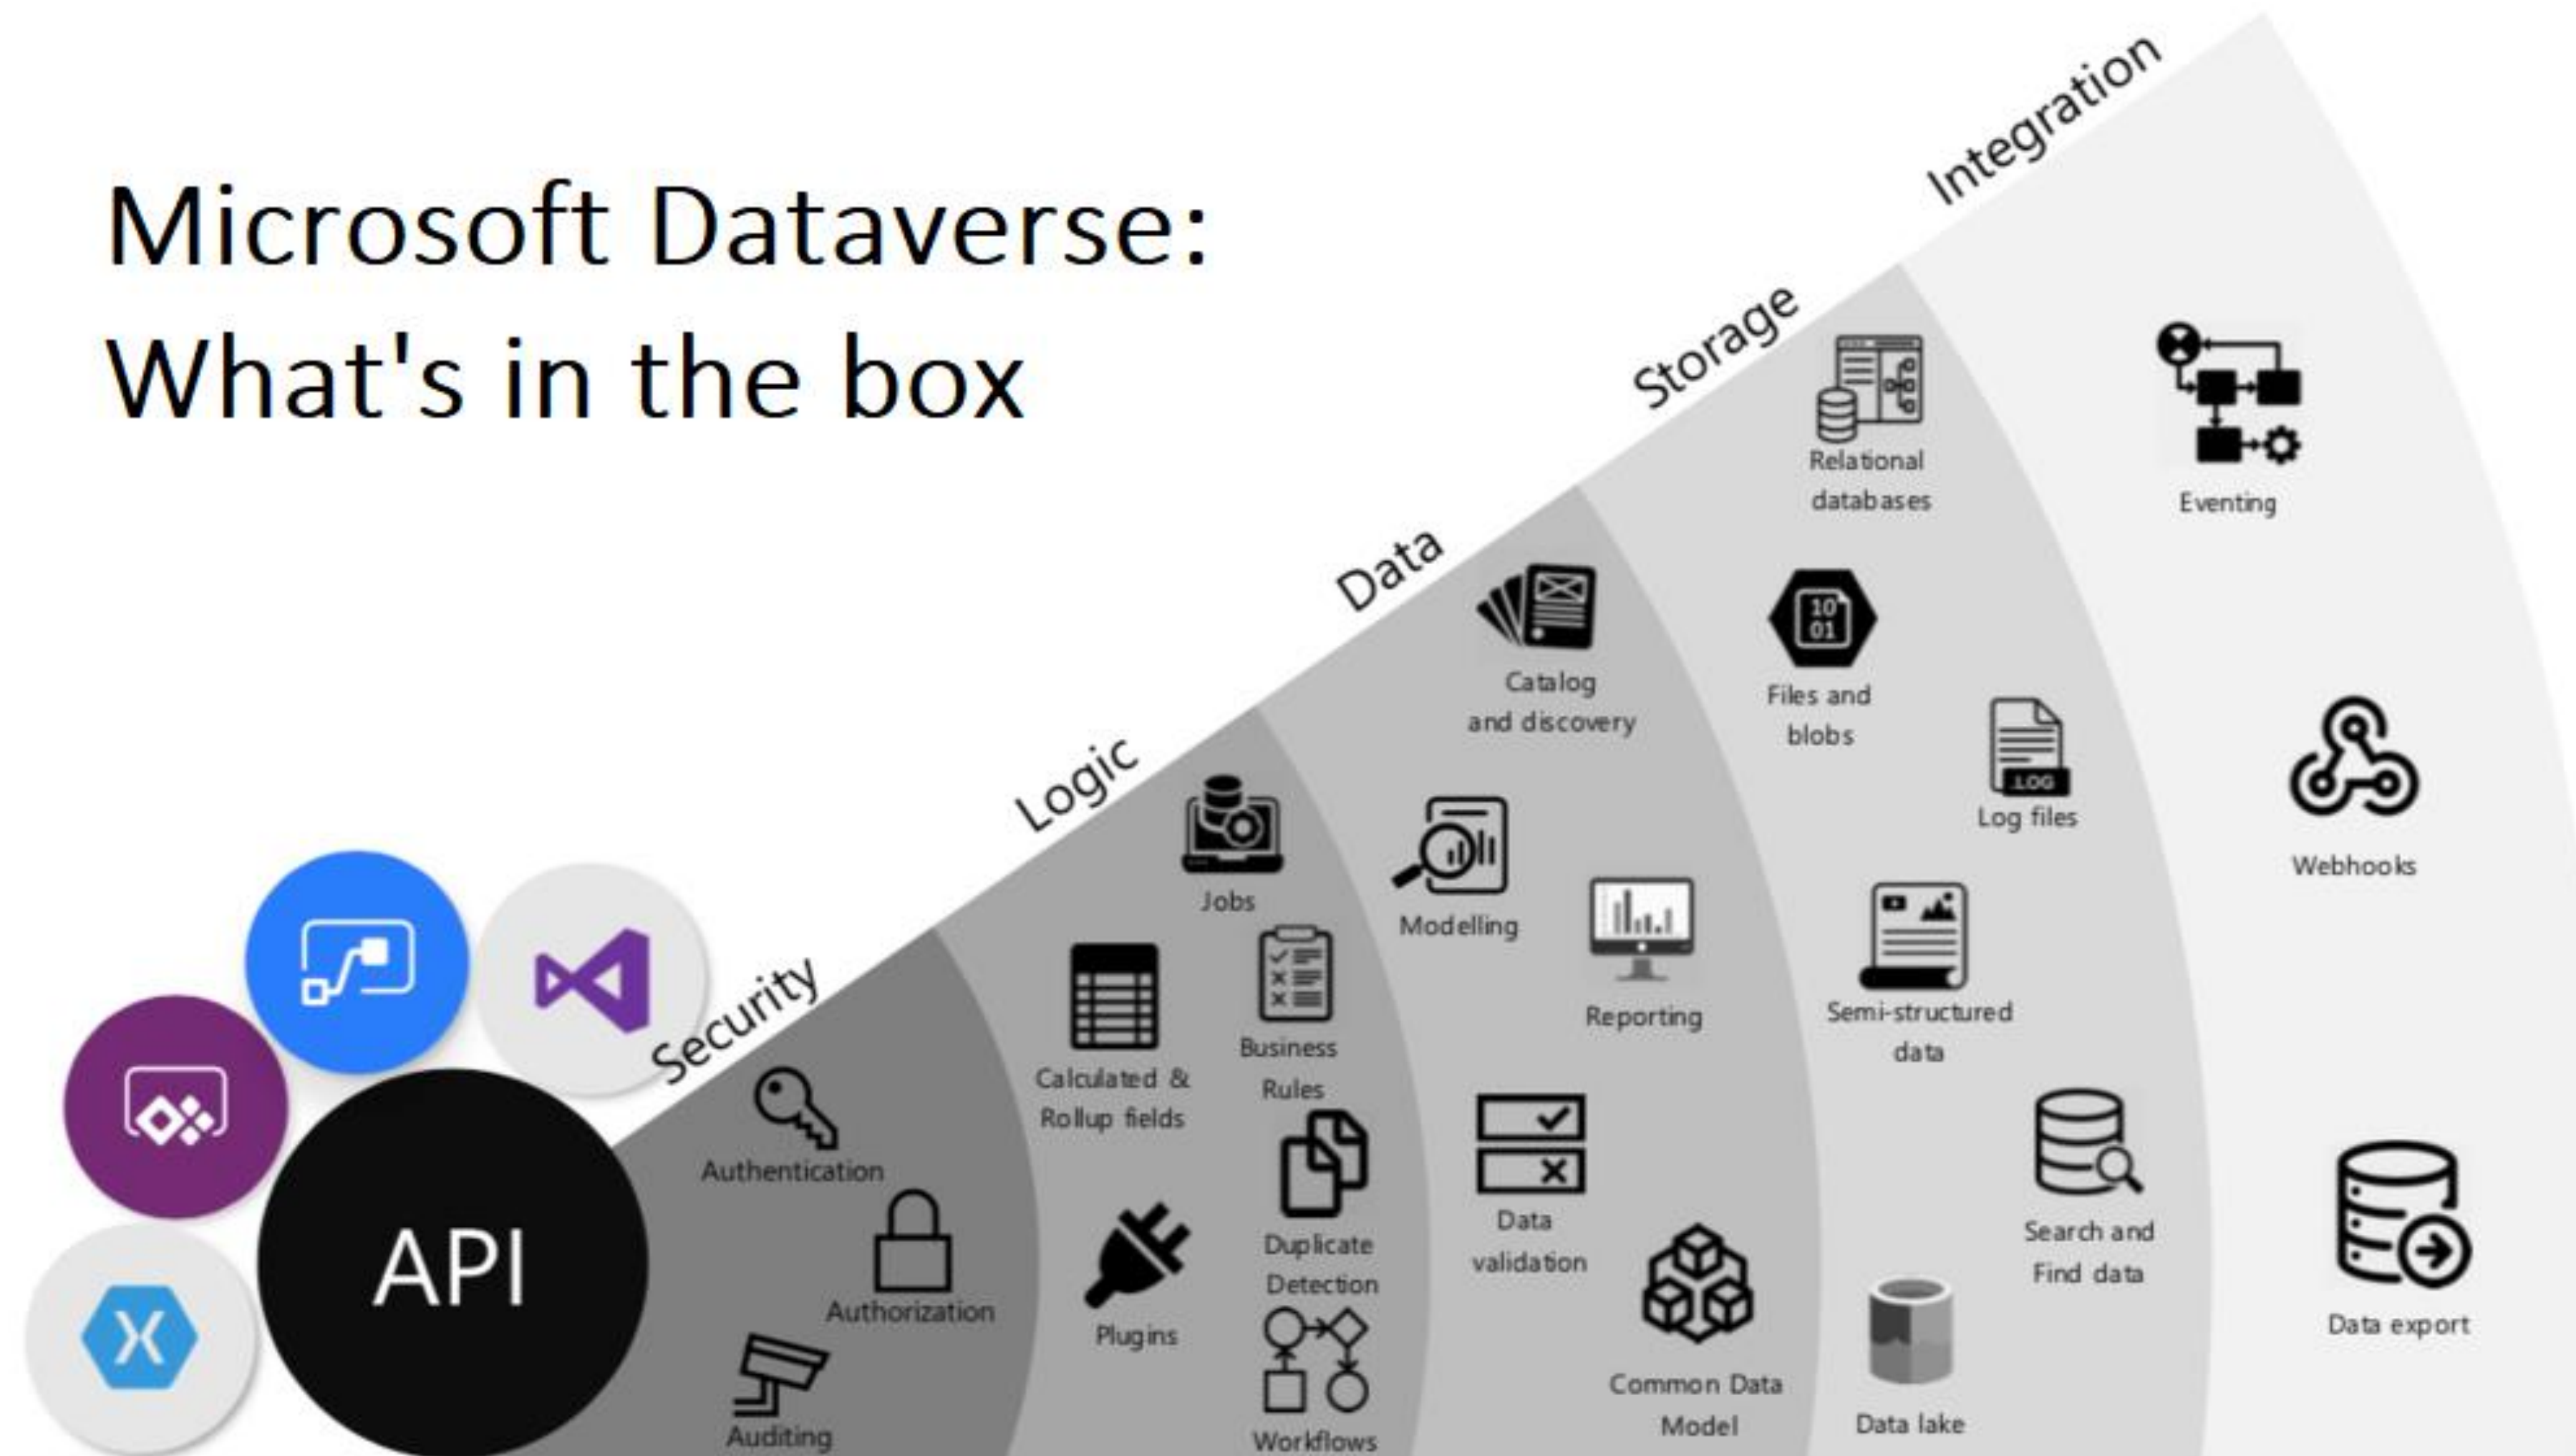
Microsoft Dataverse:
What's in the box

Security

Authentication

Authorization

Auditing

Logic

Calculated & Rollup fields

Jobs

Business Rules

Duplicate Detection

Plugins

Workflows

Data

Catalog and discovery

Modelling

Reporting

Data validation

Common Data Model

Storage

Relational databases

Files and blobs

Log files

Semi-structured data

Search and Find data

Data lake

Integration

Eventing

Webhooks

Data export

API